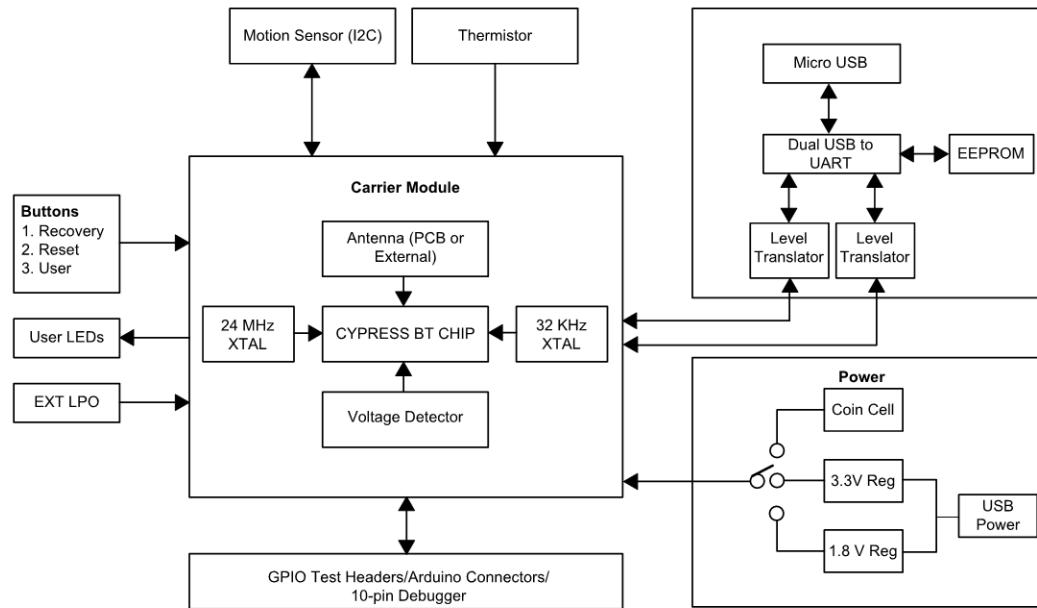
Motion Sensor (I2C)

Thermistor

Micro USB

Dual USB to UART

EEPROM

Level Translator

Level Translator

Carrier Module

Buttons
1. Recovery
2. Reset
3. User

Antenna (PCB or External)

User LEDs

24 MHz XTAL

CYPRESS BT CHIP

32 KHz XTAL

EXT LPO

Voltage Detector

Power

Coin Cell

3.3V Reg

USB Power

1.8 V Reg

GPIO Test Headers/Arduino Connectors/ 10-pin Debugger